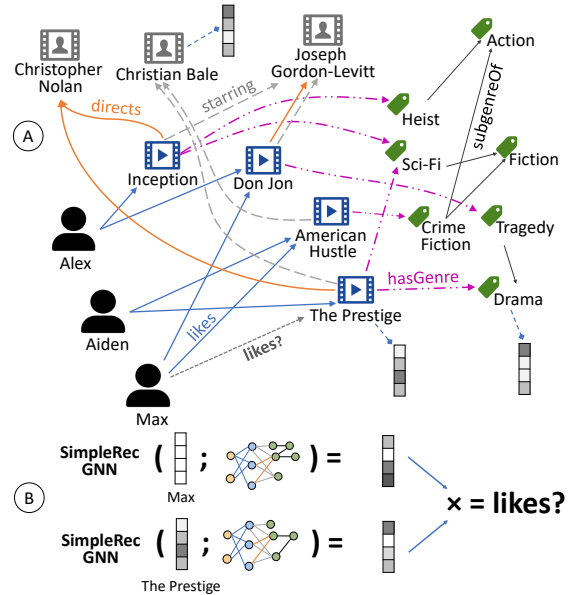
Christopher Nolan
Christian Bale
Joseph Gordon-Levitt
Action
subgenreOf
directs
starring
Heist
A
Inception
Don Jon
Sci-Fi
Fiction
American Hustle
Crime Fiction
Tragedy
Alex
hasGenre
The Prestige
Drama
Aiden
likes
likes?
Max
SimpleRec GNN
( ; ) =
Max
B
× = likes?
SimpleRec GNN
( ; ) =
The Prestige